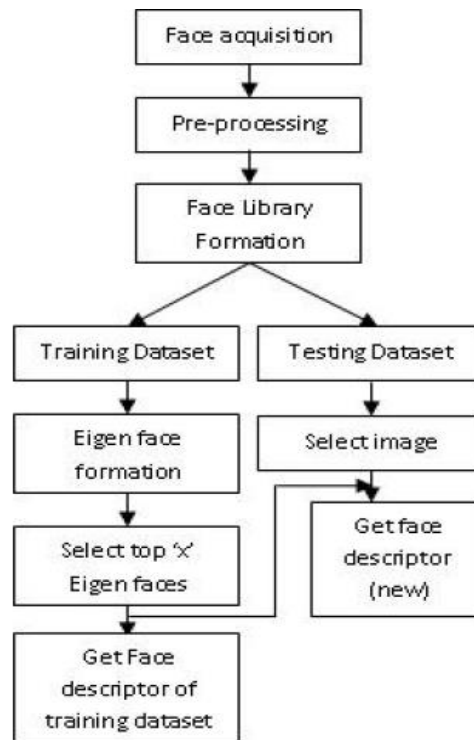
Face acquisition

Pre-processing

Face Library Formation

Training Dataset

Testing Dataset

Eigen face formation

Select image

Get face descriptor (new)

Select top 'x' Eigen faces

Get Face descriptor of training dataset